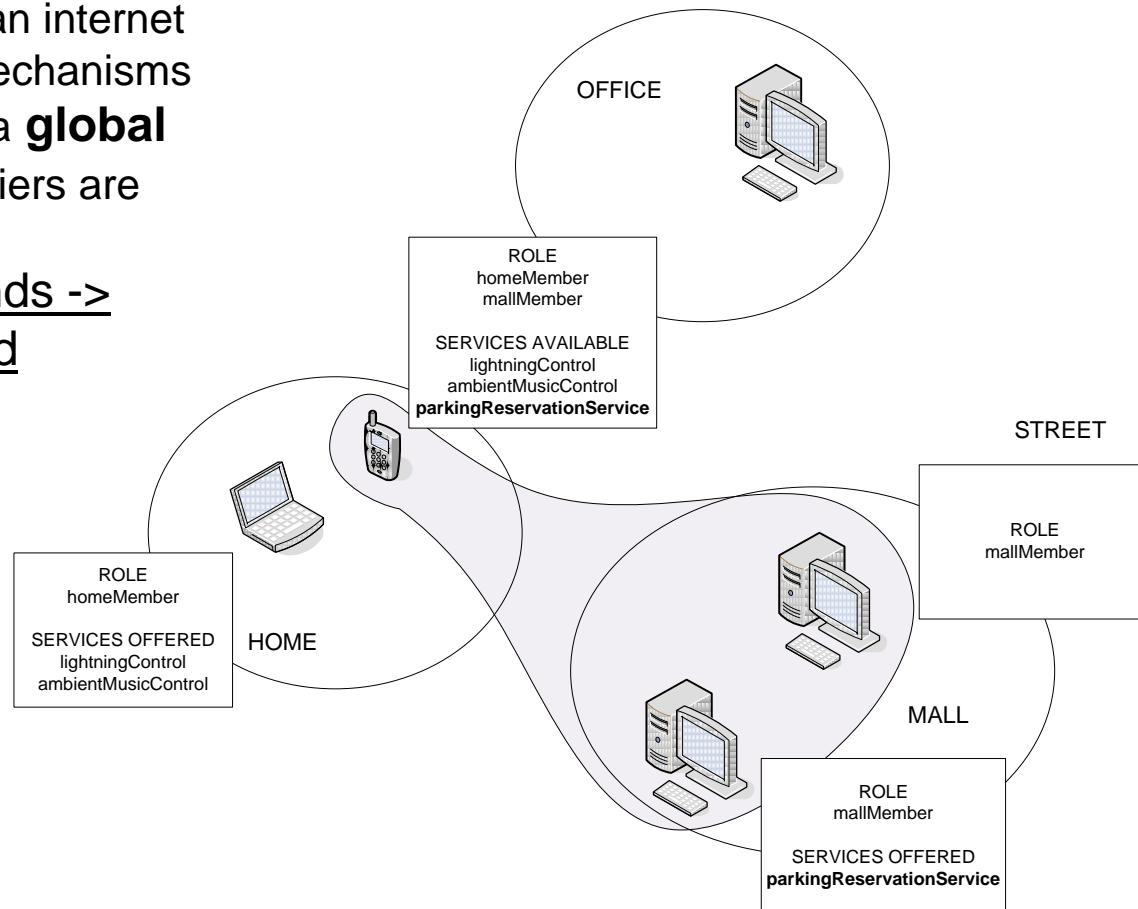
an internet
echanisms
a **global**
iers are

<u>ds -></u>
<u>d</u>

OFFICE

ROLE
homeMember
mallMember

SERVICES AVAILABLE
lightningControl
ambientMusicControl
**parkingReservationService**

STREET

ROLE
mallMember

ROLE
homeMember

SERVICES OFFERED
lightningControl
ambientMusicControl

HOME

MALL

ROLE
mallMember

SERVICES OFFERED
**parkingReservationService**